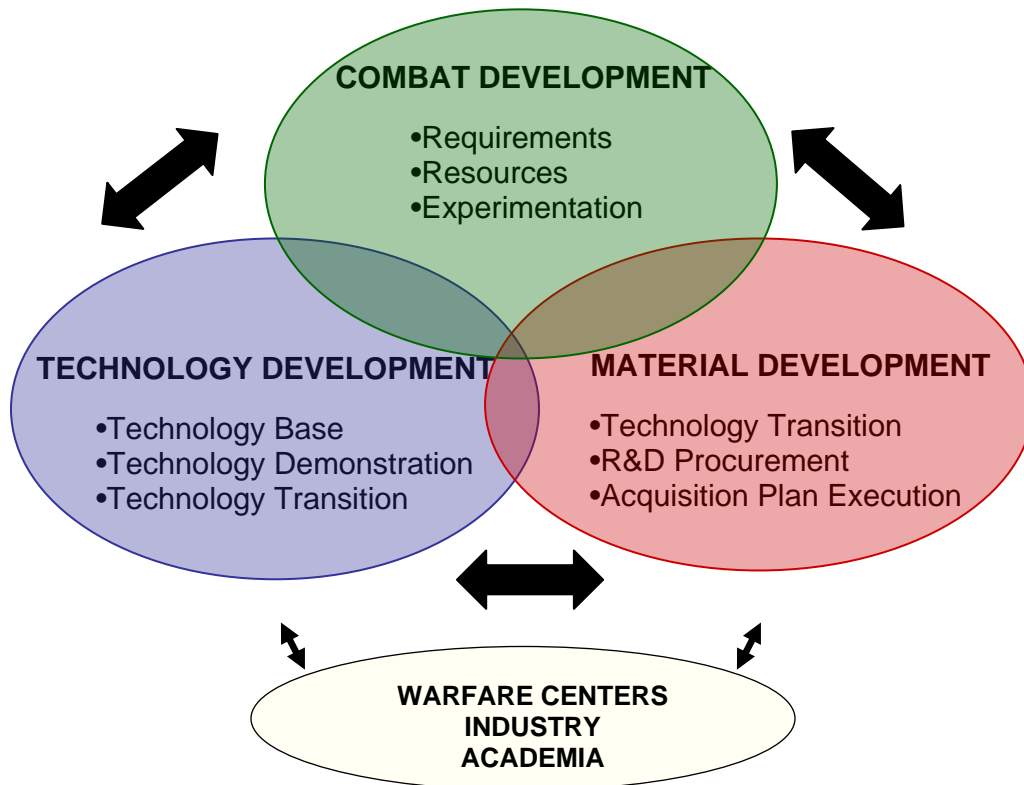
COMBAT DEVELOPMENT

•Requirements
•Resources
•Experimentation

TECHNOLOGY DEVELOPMENT

•Technology Base
•Technology Demonstration
•Technology Transition

MATERIAL DEVELOPMENT

•Technology Transition
•R&D Procurement
•Acquisition Plan Execution

WARFARE CENTERS
INDUSTRY
ACADEMIA